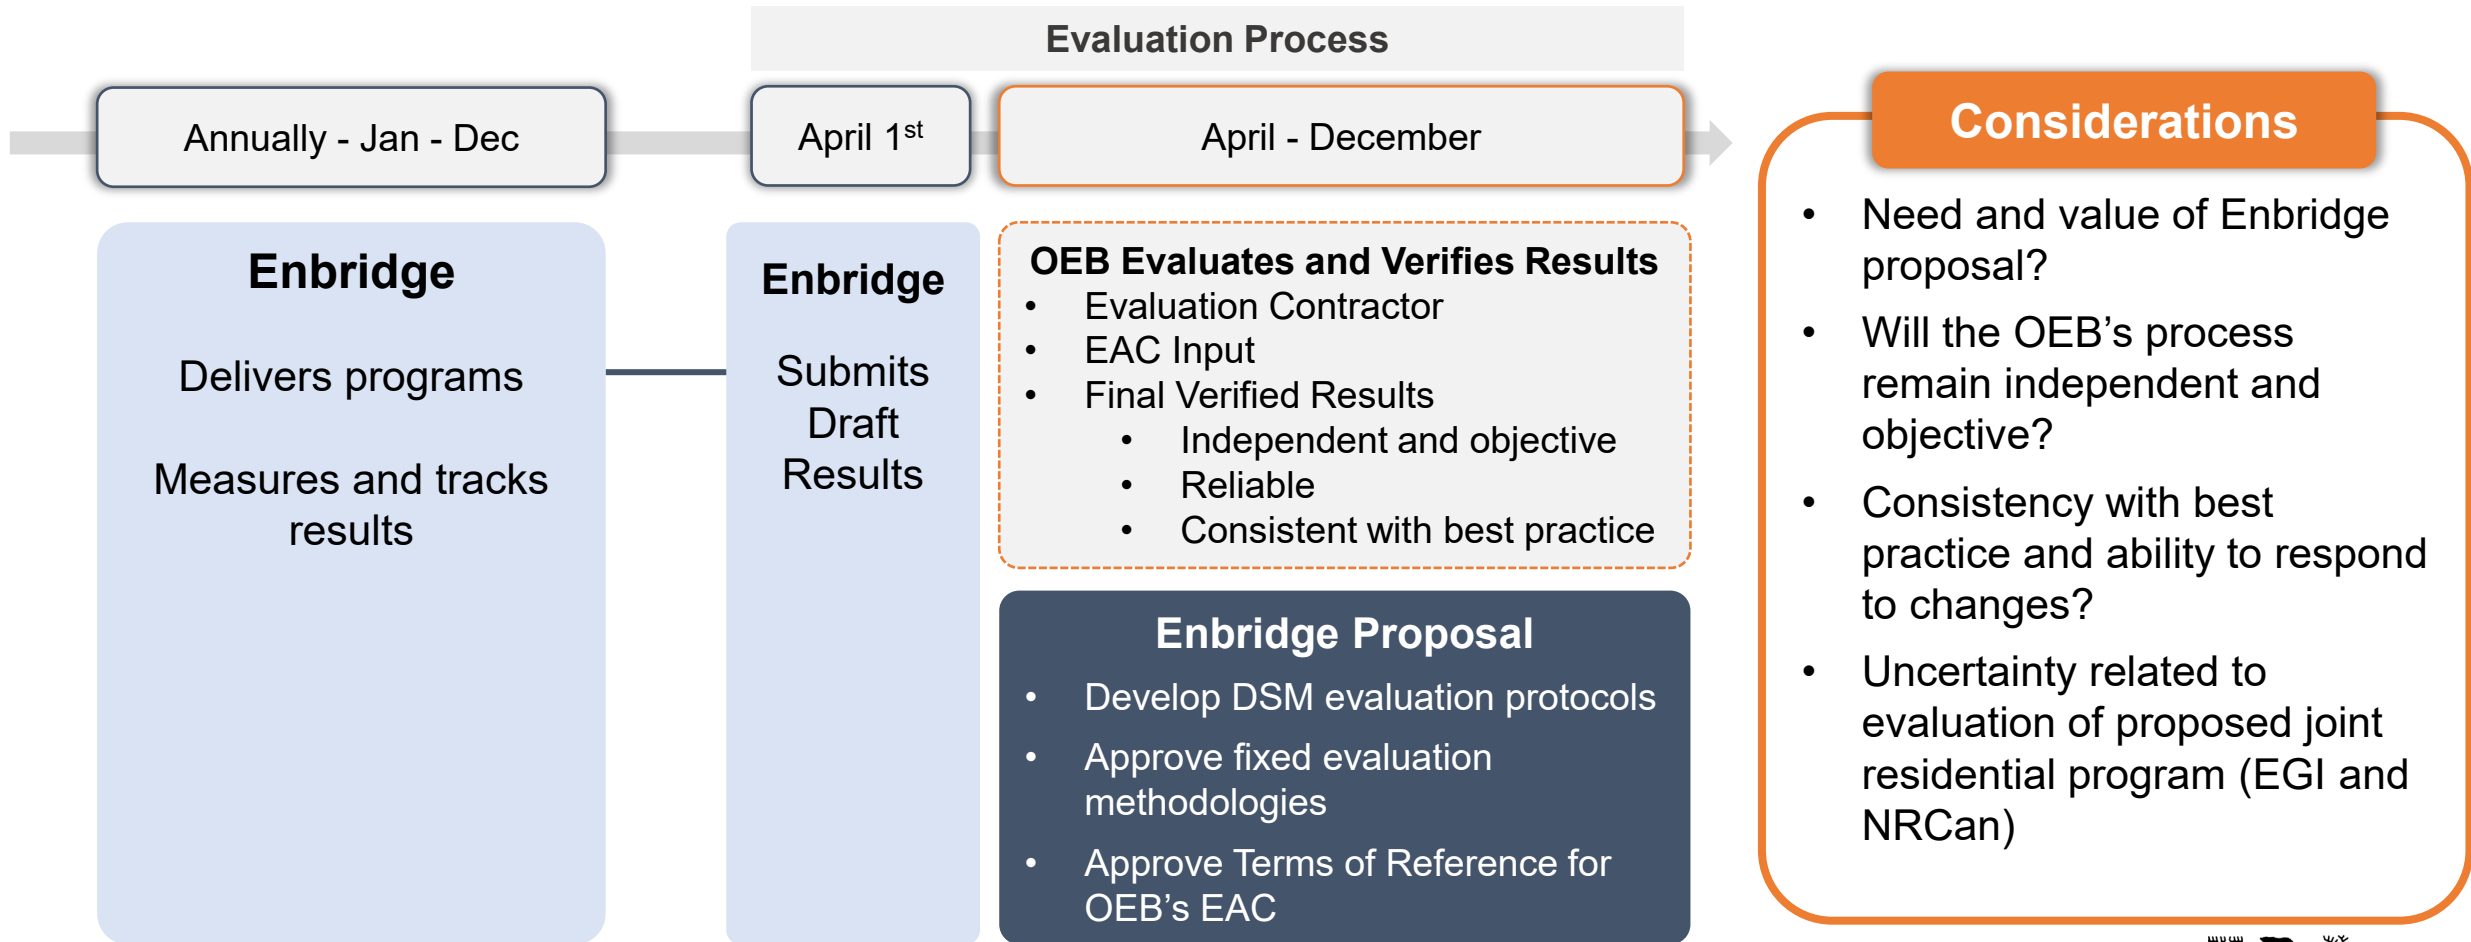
Evaluation Process

Annually - Jan - Dec

April 1$^{st}$

April - December

Enbridge

Delivers programs

Measures and tracks results

Enbridge

Submits Draft Results

OEB Evaluates and Verifies Results
- Evaluation Contractor
- EAC Input
- Final Verified Results
  - Independent and objective
  - Reliable
  - Consistent with best practice

Enbridge Proposal
- Develop DSM evaluation protocols
- Approve fixed evaluation methodologies
- Approve Terms of Reference for OEB's EAC

Considerations
- Need and value of Enbridge proposal?
- Will the OEB's process remain independent and objective?
- Consistency with best practice and ability to respond to changes?
- Uncertainty related to evaluation of proposed joint residential program (EGI and NRCan)